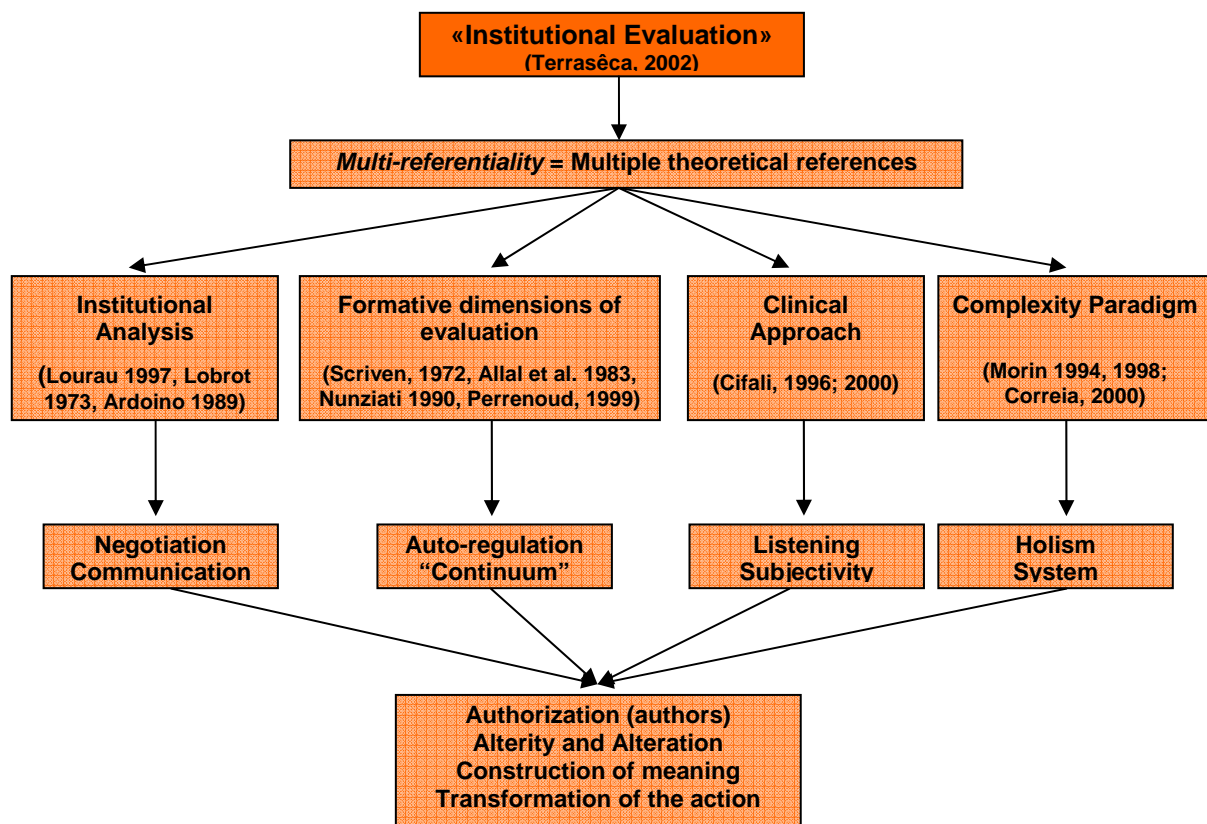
«Institutional Evaluation»
(Terrasêca, 2002)

*Multi-referentiality* = Multiple theoretical references

Institutional Analysis

(Lourau 1997, Lobrot 1973, Ardoino 1989)

Formative dimensions of evaluation

(Scriven, 1972, Allal et al. 1983, Nunziati 1990, Perrenoud, 1999)

Clinical Approach

(Cifali, 1996; 2000)

Complexity Paradigm

(Morin 1994, 1998; Correia, 2000)

Negotiation
Communication

Auto-regulation
"Continuum"

Listening
Subjectivity

Holism
System

Authorization (authors)
Alterity and Alteration
Construction of meaning
Transformation of the action